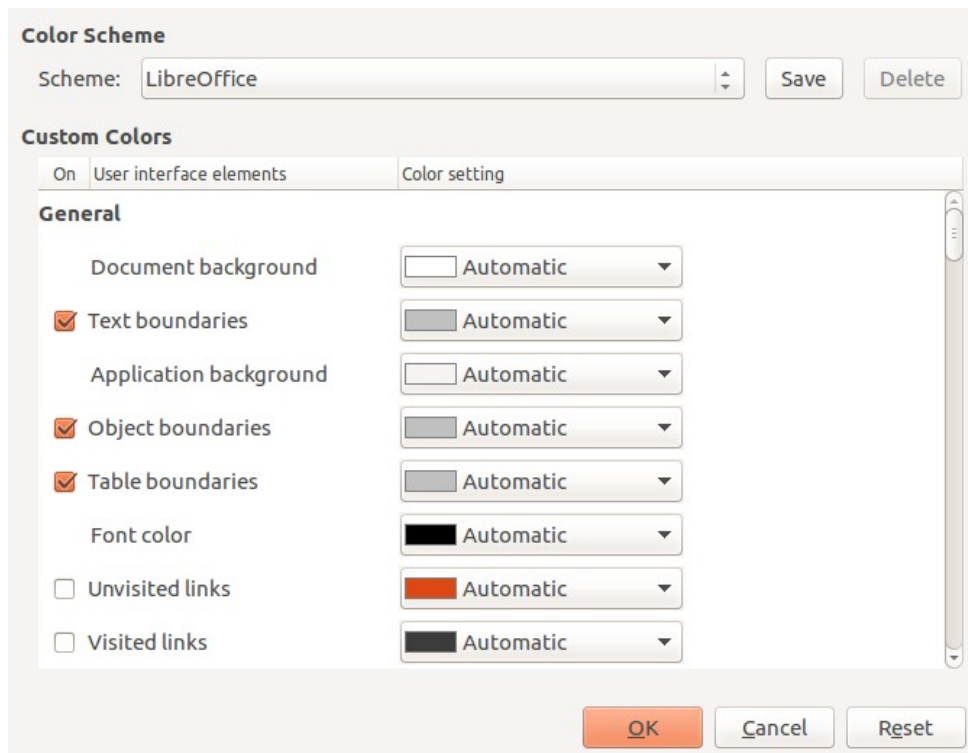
Color Scheme

Scheme: LibreOffice

Save

Delete

Custom Colors

| On | User interface elements | Color setting |
|---|---|---|
| | **General** | |
| | Document background | Automatic |
| ☑ | Text boundaries | Automatic |
| | Application background | Automatic |
| ☑ | Object boundaries | Automatic |
| ☑ | Table boundaries | Automatic |
| | Font color | Automatic |
| ☐ | Unvisited links | Automatic |
| ☐ | Visited links | Automatic |

OK

Cancel

Reset